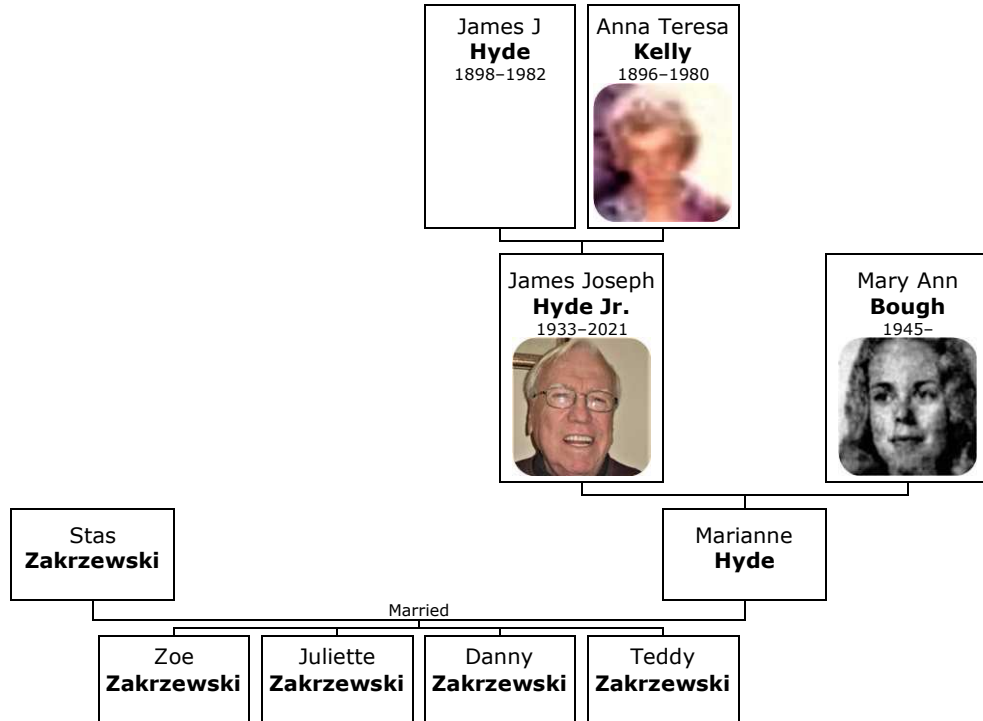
James J
**Hyde**
1898–1982

Anna Teresa
**Kelly**
1896–1980

James Joseph
**Hyde Jr.**
1933–2021

Mary Ann
**Bough**
1945–

Stas
**Zakrzewski**

Marianne
**Hyde**

Married

Zoe
**Zakrzewski**

Juliette
**Zakrzewski**

Danny
**Zakrzewski**

Teddy
**Zakrzewski**